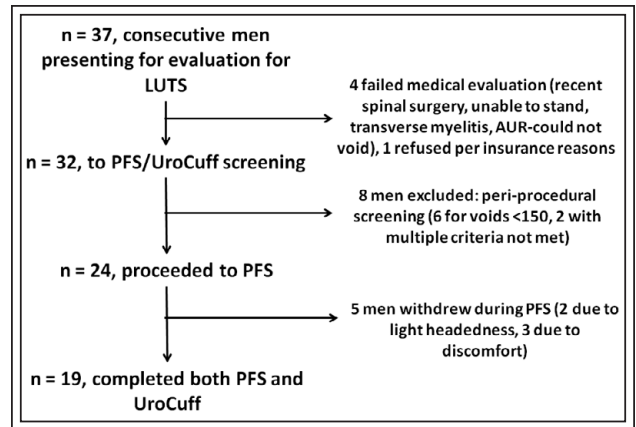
n = 37, consecutive men presenting for evaluation for LUTS

4 failed medical evaluation (recent spinal surgery, unable to stand, transverse myelitis, AUR-could not void), 1 refused per insurance reasons

n = 32, to PFS/UroCuff screening

8 men excluded: peri-procedural screening (6 for voids <150, 2 with multiple criteria not met)

n = 24, proceeded to PFS

5 men withdrew during PFS (2 due to light headedness, 3 due to discomfort)

n = 19, completed both PFS and UroCuff